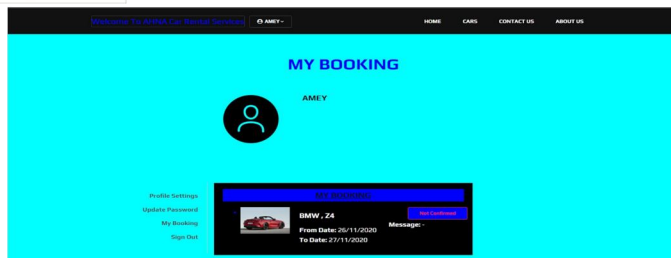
Welcome To Ardsh Car Rental Services AMEY

HOME CARS CONTACT US ABOUT US

MY BOOKING

AMEY

Profile Settings
Update Password
My Booking
Sign Out

MY BOOKING

BMW , Z4
From Date: 26/11/2020
To Date: 27/11/2020

Not Confirmed
Message: -